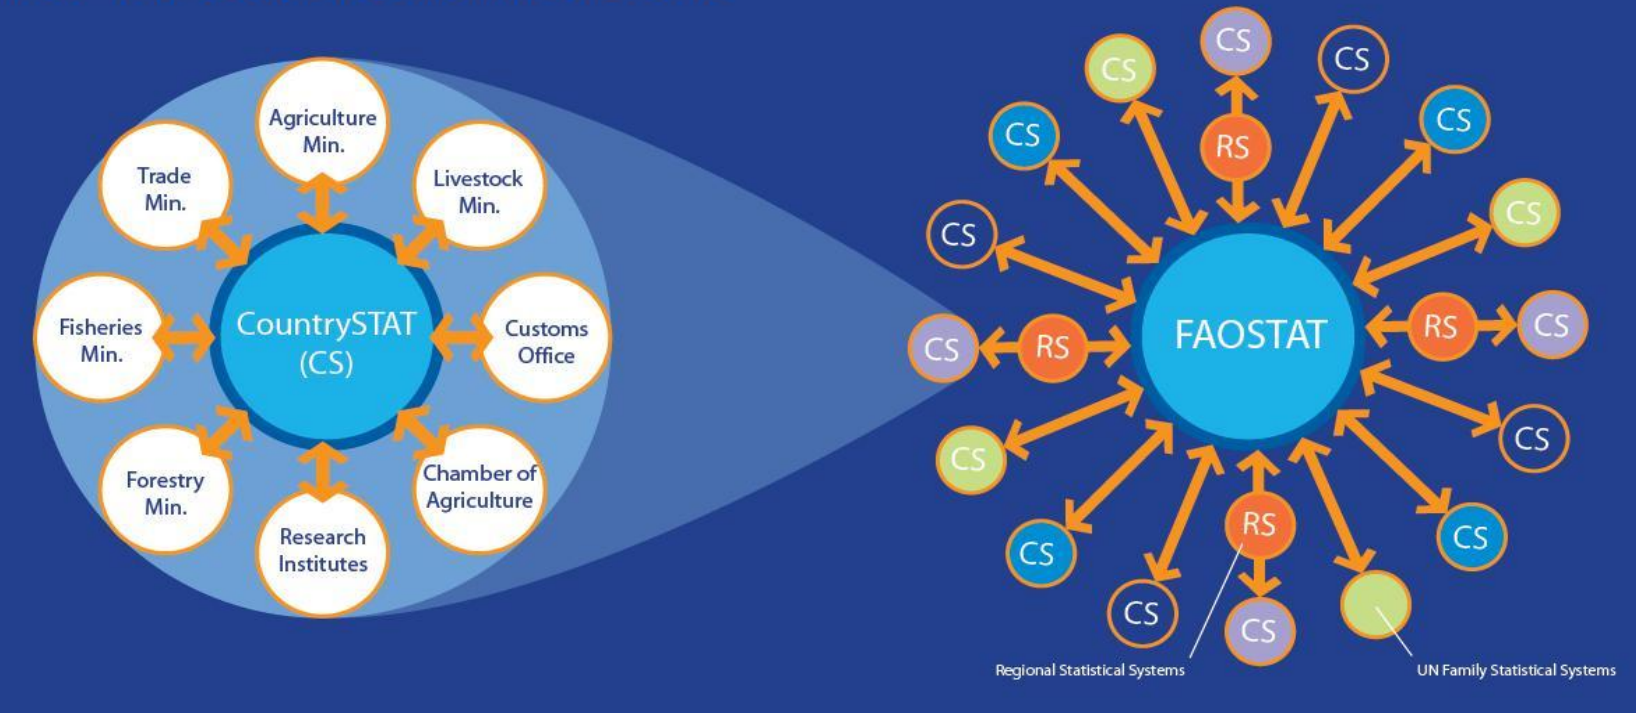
Agriculture Min.

Trade Min.

Livestock Min.

Fisheries Min.

CountrySTAT (CS)

Customs Office

Forestry Min.

Chamber of Agriculture

Research Institutes

CS

CS

CS

CS

RS

CS

CS

CS

FAOSTAT

CS

RS

RS

CS

CS

CS

CS

CS

RS

CS

CS

CS

Regional Statistical Systems

UN Family Statistical Systems